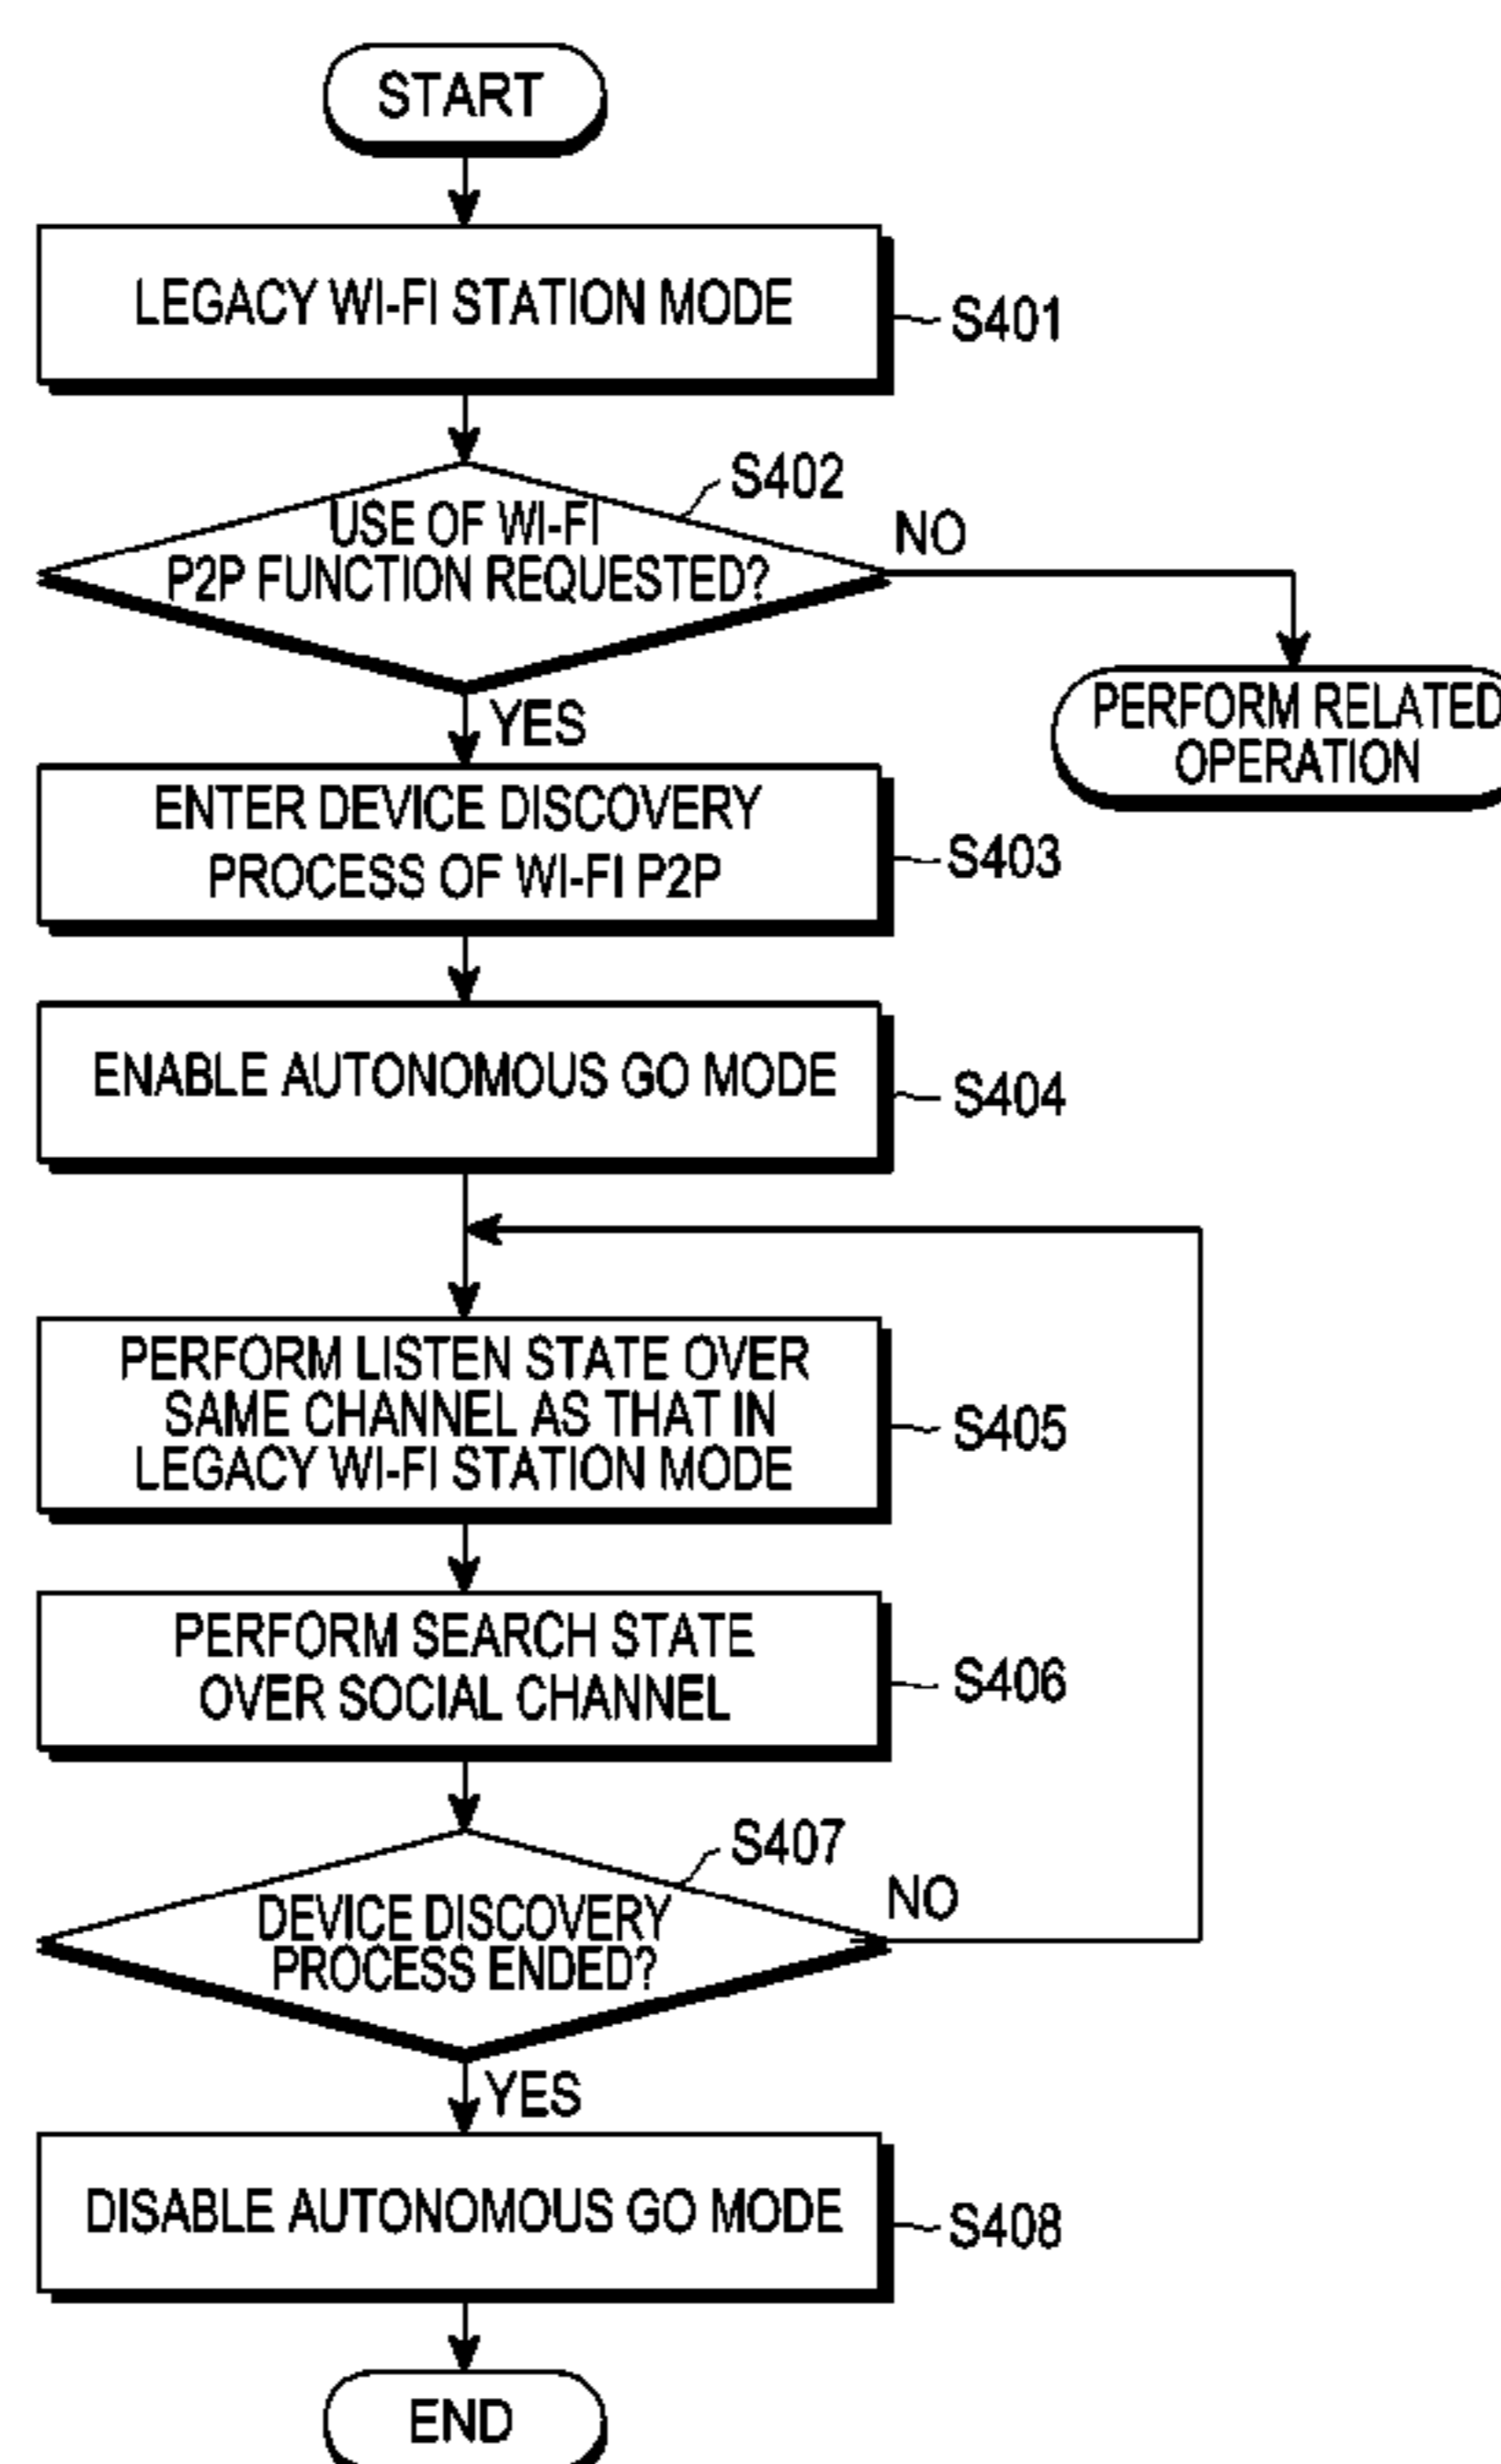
START

LEGACY WI-FI STATION MODE

S401

S402

USE OF WI-FI P2P FUNCTION REQUESTED?

NO

PERFORM RELATED OPERATION

YES

ENTER DEVICE DISCOVERY PROCESS OF WI-FI P2P

S403

ENABLE AUTONOMOUS GO MODE

S404

PERFORM LISTEN STATE OVER SAME CHANNEL AS THAT IN LEGACY WI-FI STATION MODE

S405

PERFORM SEARCH STATE OVER SOCIAL CHANNEL

S406

S407

DEVICE DISCOVERY PROCESS ENDED?

NO

YES

DISABLE AUTONOMOUS GO MODE

S408

END